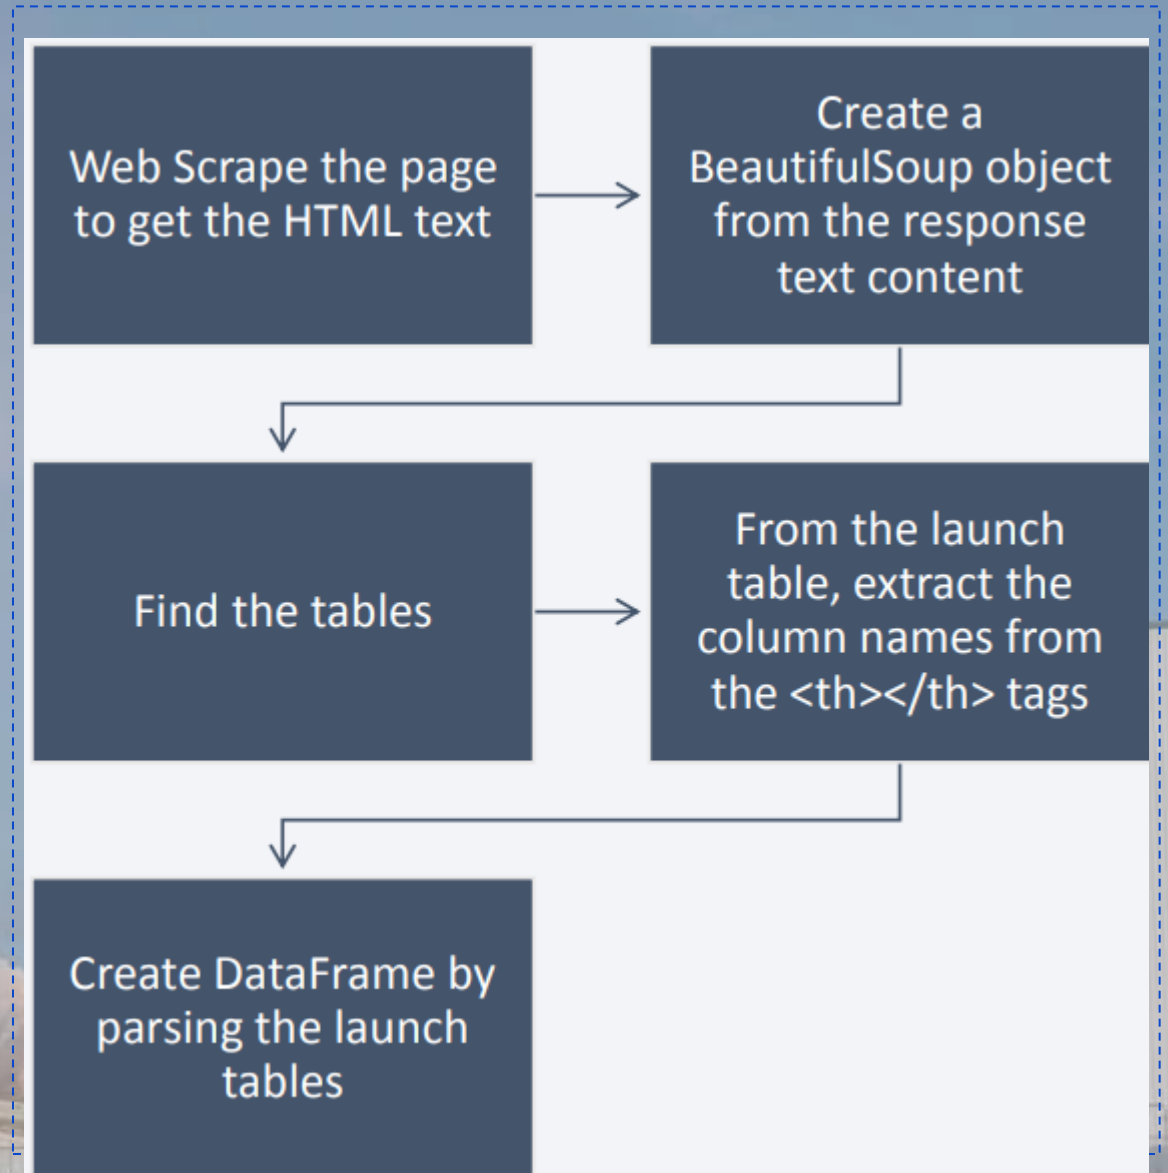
Web Scrape the page to get the HTML text

Create a BeautifulSoup object from the response text content

Find the tables

From the launch table, extract the column names from the <th></th> tags

Create DataFrame by parsing the launch tables